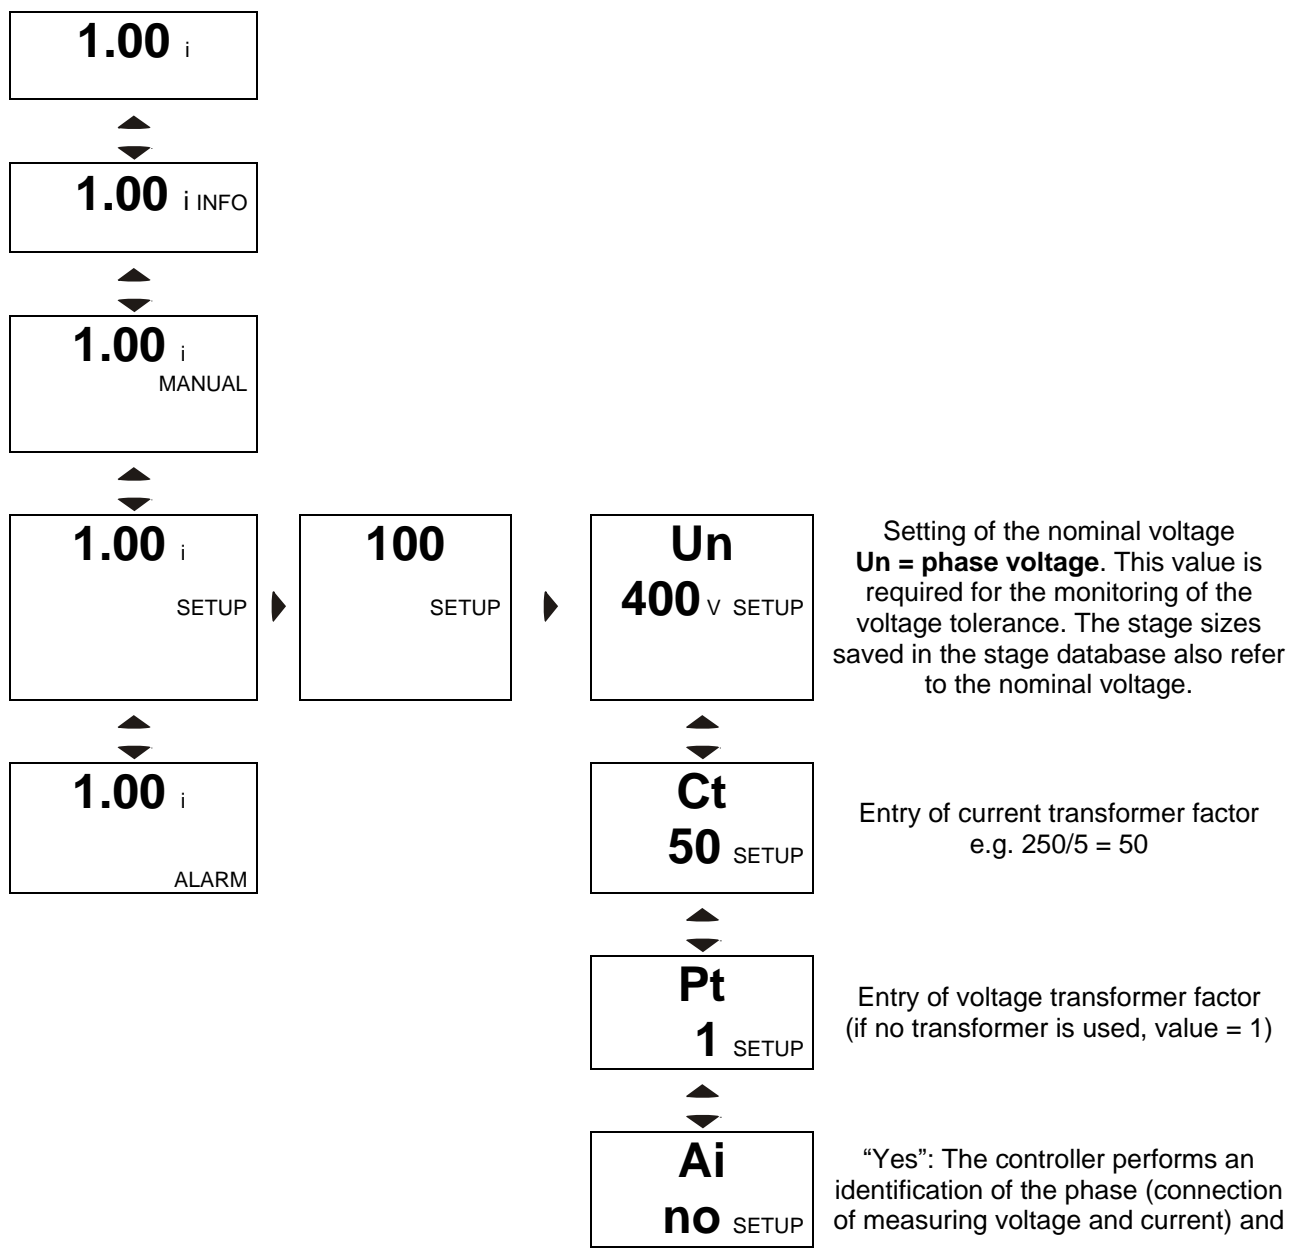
1.00 i

1.00 i INFO

1.00 i
MANUAL

1.00 i
SETUP

100
SETUP

Un
400 V SETUP

Setting of the nominal voltage **Un = phase voltage**. This value is required for the monitoring of the voltage tolerance. The stage sizes saved in the stage database also refer to the nominal voltage.

1.00 i
ALARM

Ct
50 SETUP

Entry of current transformer factor e.g. 250/5 = 50

Pt
1 SETUP

Entry of voltage transformer factor (if no transformer is used, value = 1)

Ai
no SETUP

“Yes”: The controller performs an identification of the phase (connection of measuring voltage and current) and